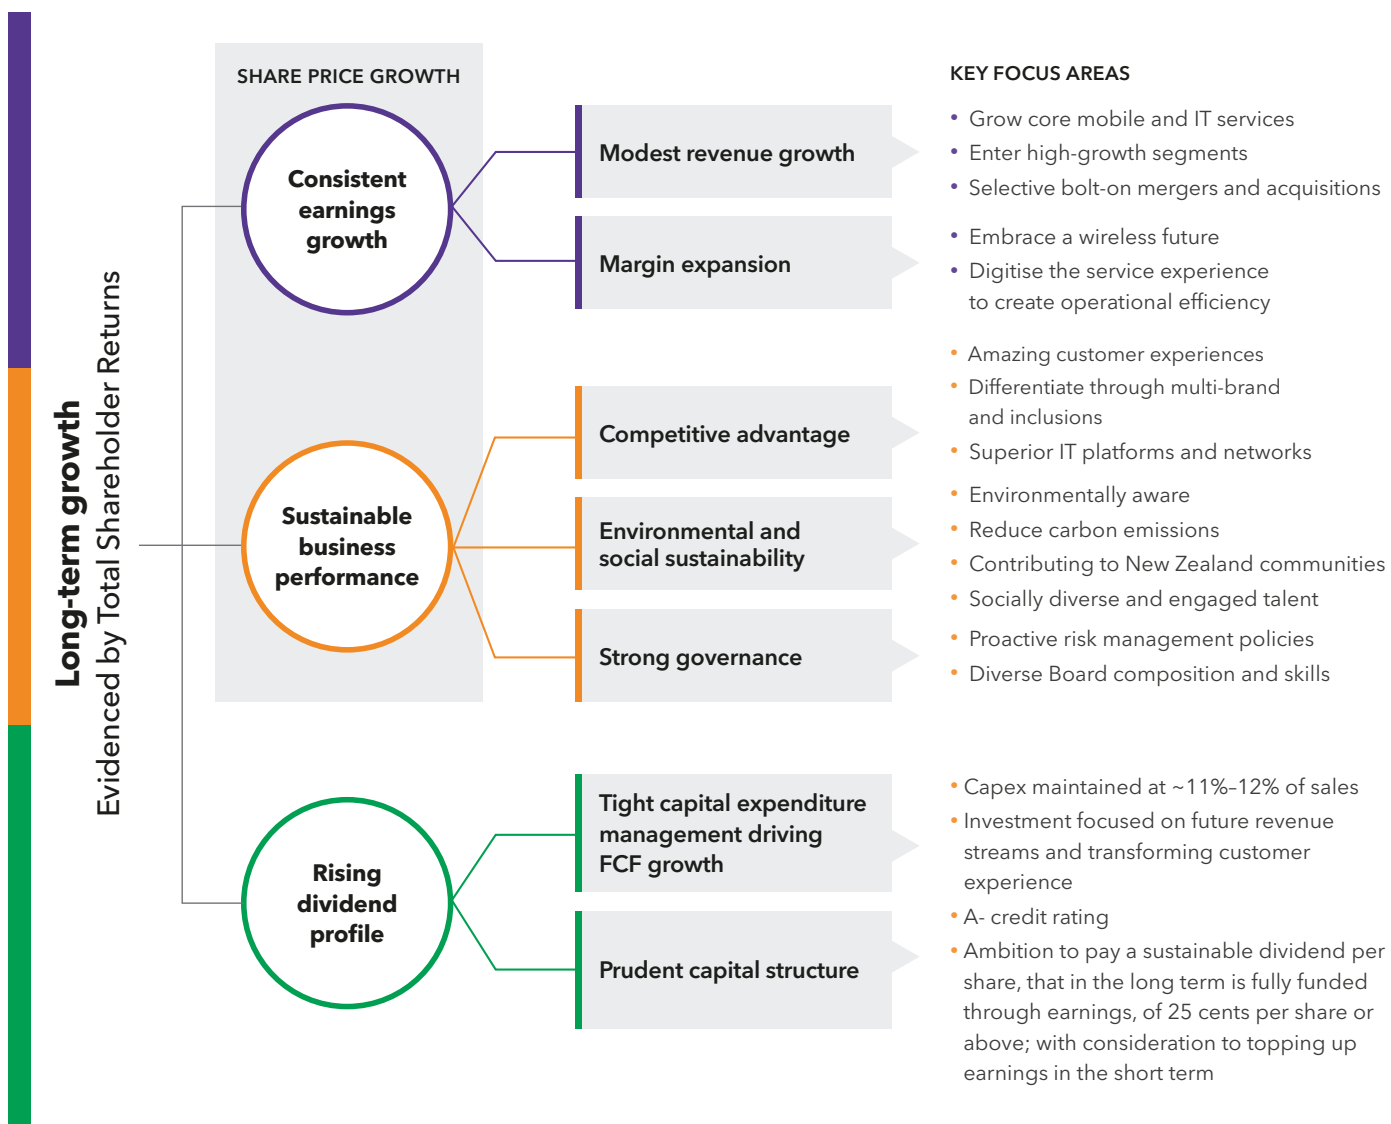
Long-term growth
Evidenced by Total Shareholder Returns

SHARE PRICE GROWTH

Consistent earnings growth

Modest revenue growth

Margin expansion

Sustainable business performance

Competitive advantage

Environmental and social sustainability

Strong governance

Rising dividend profile

Tight capital expenditure management driving FCF growth

Prudent capital structure

KEY FOCUS AREAS

• Grow core mobile and IT services
• Enter high-growth segments
• Selective bolt-on mergers and acquisitions

• Embrace a wireless future
• Digitise the service experience to create operational efficiency

• Amazing customer experiences
• Differentiate through multi-brand and inclusions
• Superior IT platforms and networks

• Environmentally aware
• Reduce carbon emissions
• Contributing to New Zealand communities
• Socially diverse and engaged talent

• Proactive risk management policies
• Diverse Board composition and skills

• Capex maintained at ~11%–12% of sales
• Investment focused on future revenue streams and transforming customer experience
• A- credit rating
• Ambition to pay a sustainable dividend per share, that in the long term is fully funded through earnings, of 25 cents per share or above; with consideration to topping up earnings in the short term